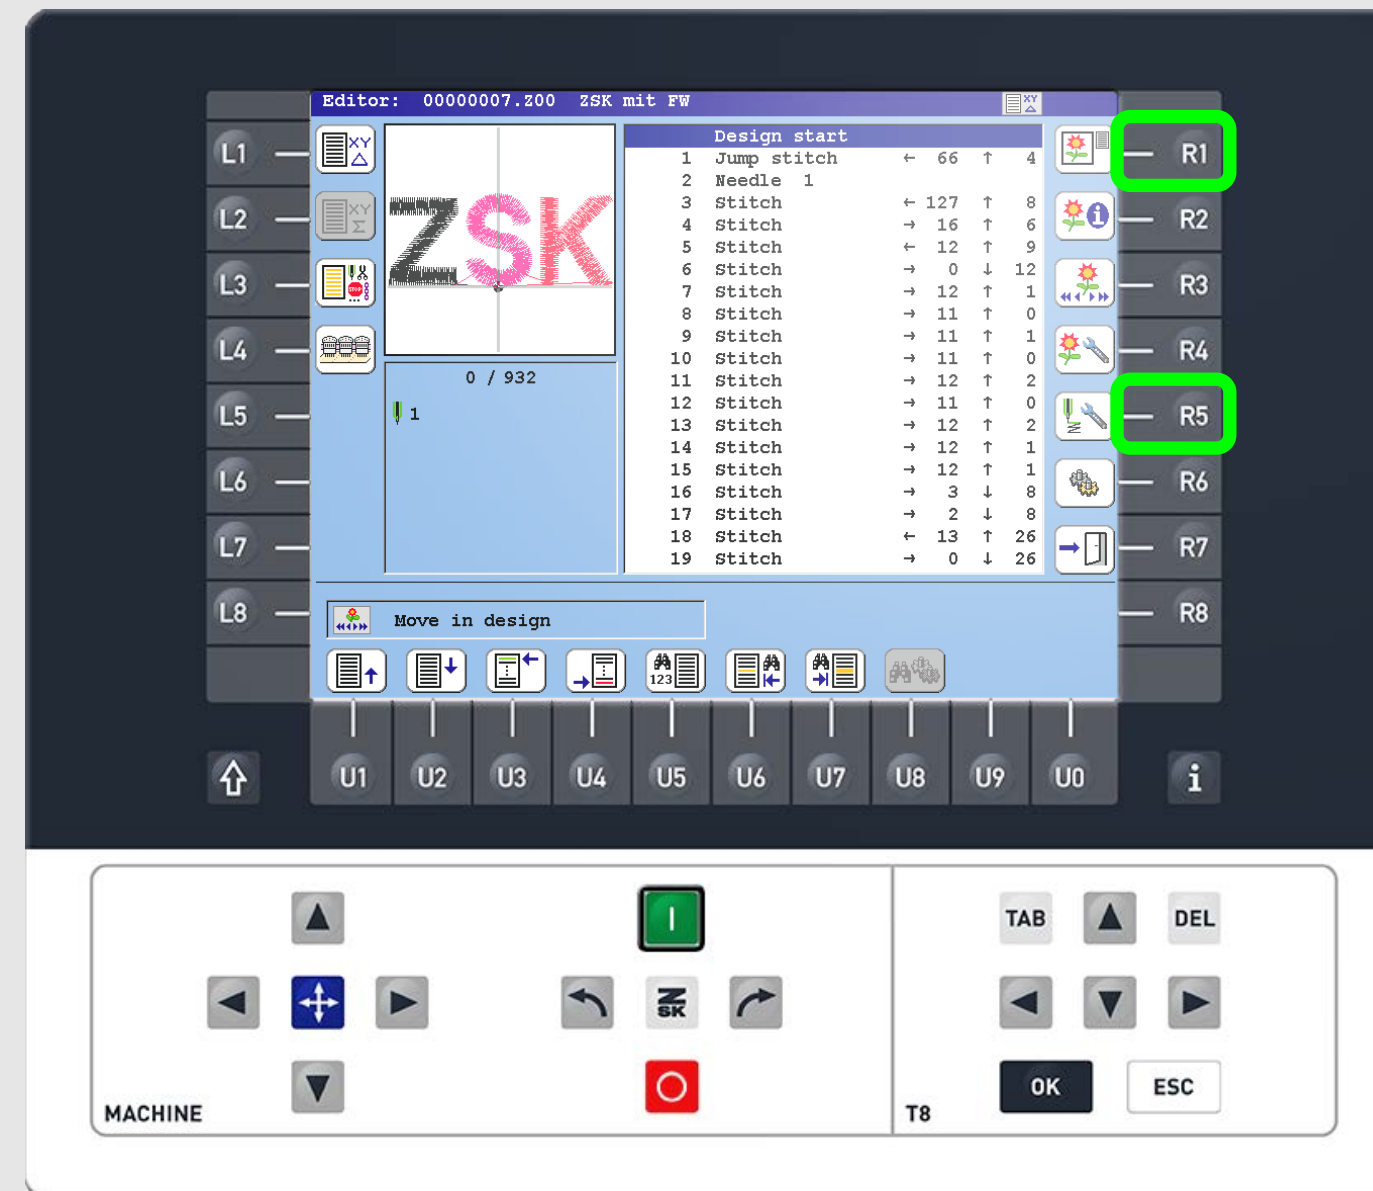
L1
L2
L3
L4
L5
L6
L7
L8

Editor: 00000007.Z00 ZSK mit FW

ZSK

0 / 932

1

| | Design start | | | | |
|---|---|---|---|---|---|
| 1 | Jump stitch | ← | 66 | ↑ | 4 |
| 2 | Needle 1 | | | | |
| 3 | Stitch | ← | 127 | ↑ | 8 |
| 4 | Stitch | → | 16 | ↑ | 6 |
| 5 | Stitch | ← | 12 | ↑ | 9 |
| 6 | Stitch | → | 0 | ↓ | 12 |
| 7 | Stitch | → | 12 | ↑ | 1 |
| 8 | Stitch | → | 11 | ↑ | 0 |
| 9 | Stitch | → | 11 | ↑ | 1 |
| 10 | Stitch | → | 11 | ↑ | 0 |
| 11 | Stitch | → | 12 | ↑ | 2 |
| 12 | Stitch | → | 11 | ↑ | 0 |
| 13 | Stitch | → | 12 | ↑ | 2 |
| 14 | Stitch | → | 12 | ↑ | 1 |
| 15 | Stitch | → | 12 | ↑ | 1 |
| 16 | Stitch | → | 3 | ↓ | 8 |
| 17 | Stitch | → | 2 | ↓ | 8 |
| 18 | Stitch | ← | 13 | ↑ | 26 |
| 19 | Stitch | → | 0 | ↓ | 26 |

Move in design

123

R1
R2
R3
R4
R5
R6
R7
R8

U1 U2 U3 U4 U5 U6 U7 U8 U9 U0

i

MACHINE

I

ZSK

T8

TAB
DEL
OK
ESC